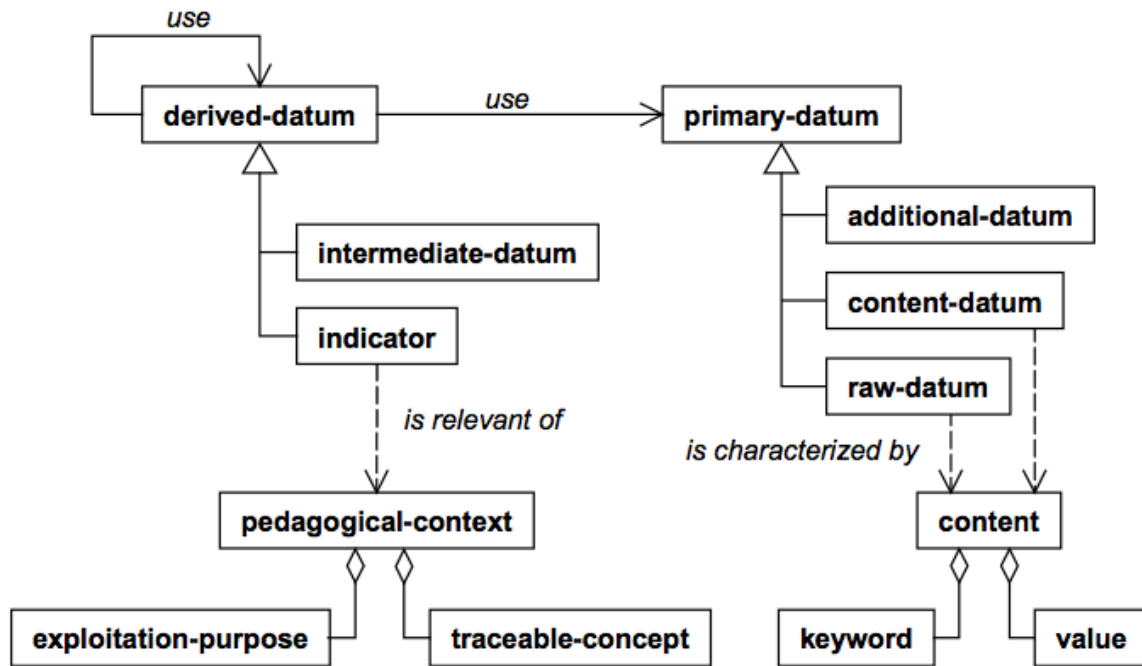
use

derived-datum

use

primary-datum

additional-datum

intermediate-datum

content-datum

indicator

raw-datum

is relevant of

is characterized by

pedagogical-context

content

exploitation-purpose

traceable-concept

keyword

value